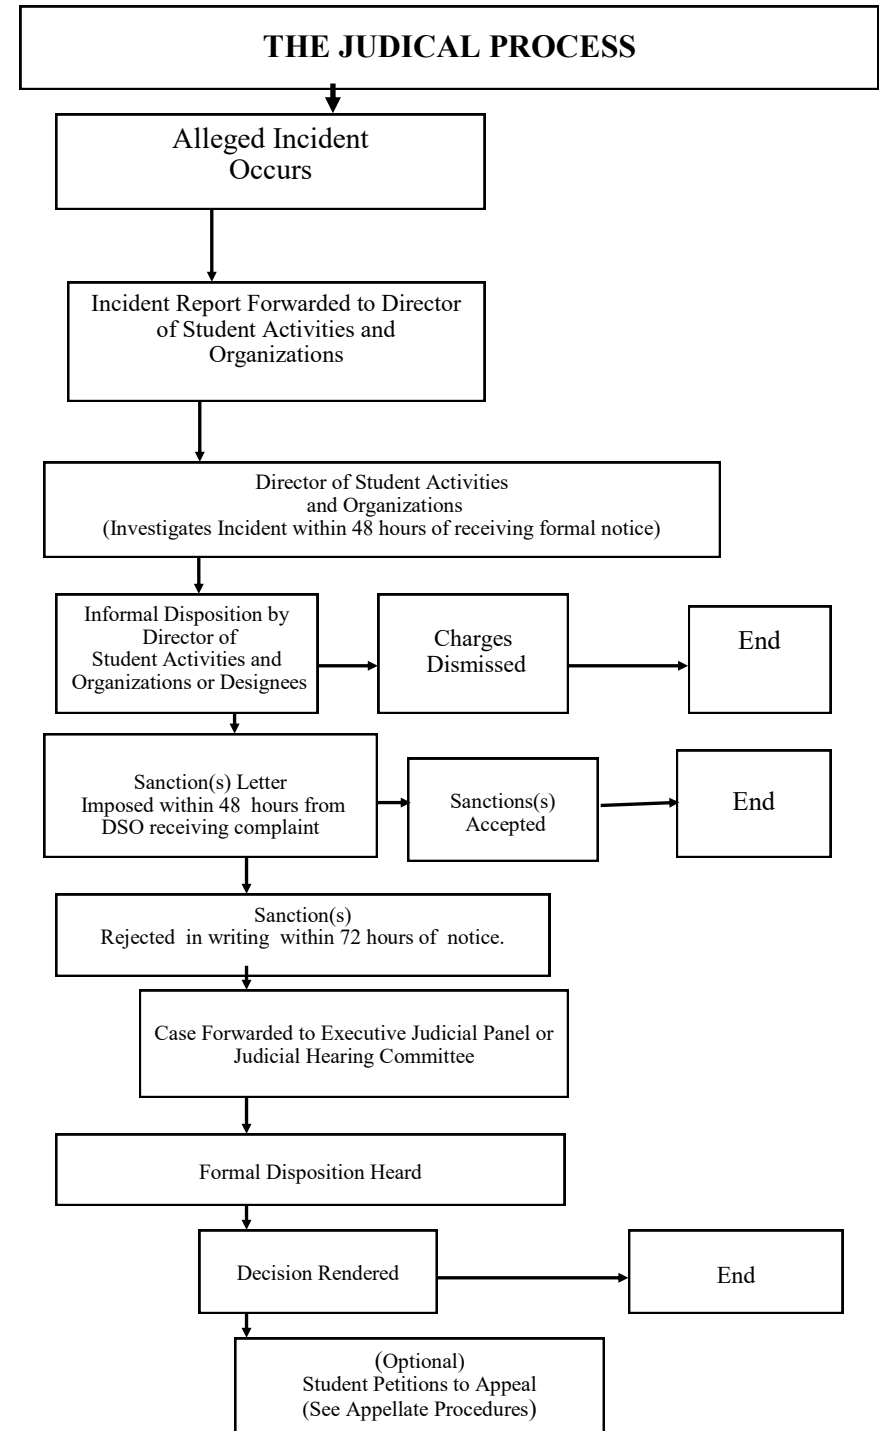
THE JUDICAL PROCESS

Alleged Incident Occurs

Incident Report Forwarded to Director of Student Activities and Organizations

Director of Student Activities and Organizations (Investigates Incident within 48 hours of receiving formal notice)

Informal Disposition by Director of Student Activities and Organizations or Designees

Charges Dismissed

End

Sanction(s) Letter Imposed within 48 hours from DSO receiving complaint

Sanctions(s) Accepted

End

Sanction(s) Rejected in writing within 72 hours of notice.

Case Forwarded to Executive Judicial Panel or Judicial Hearing Committee

Formal Disposition Heard

Decision Rendered

End

(Optional) Student Petitions to Appeal (See Appellate Procedures)